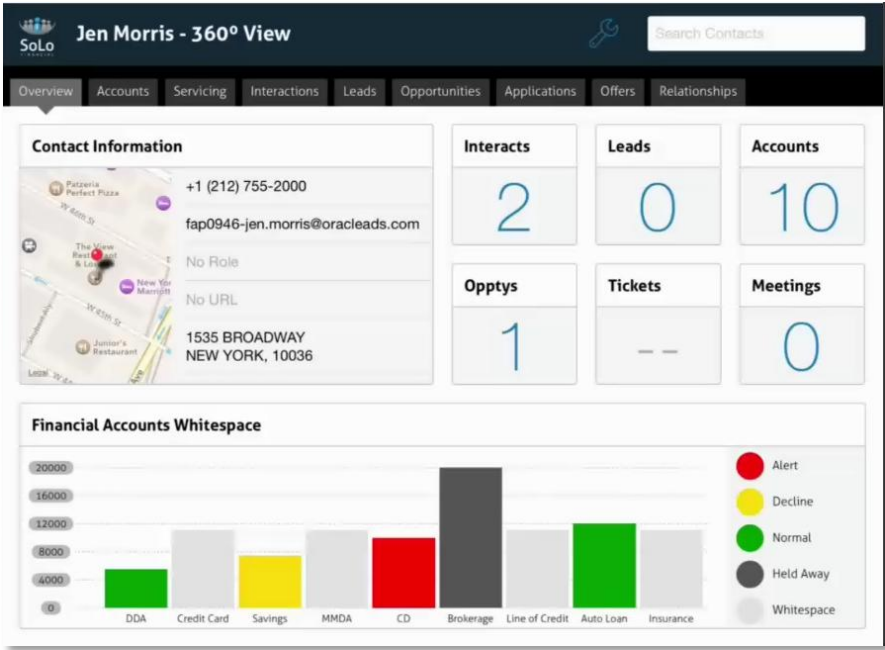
SoLo

Jen Morris - 360º View

Search Contacts

Overview Accounts Servicing Interactions Leads Opportunities Applications Offers Relationships

Contact Information

Patzeria Perfect Pizza
W 46th St
The View Restaurant & Lounge
New York Marriott
W 45th St
Junior's Restaurant
Legal

+1 (212) 755-2000

fap0946-jen.morris@oracleads.com

No Role

No URL

1535 BROADWAY
NEW YORK, 10036

Interacts
2

Leads
0

Accounts
10

Opptys
1

Tickets
- -

Meetings
0

Financial Accounts Whitespace

| 20000 |
|---|
| 16000 |
| 12000 |
| 8000 |
| 4000 |
| 0 |

DDA Credit Card Savings MMDA CD Brokerage Line of Credit Auto Loan Insurance

Alert
Decline
Normal
Held Away
Whitespace